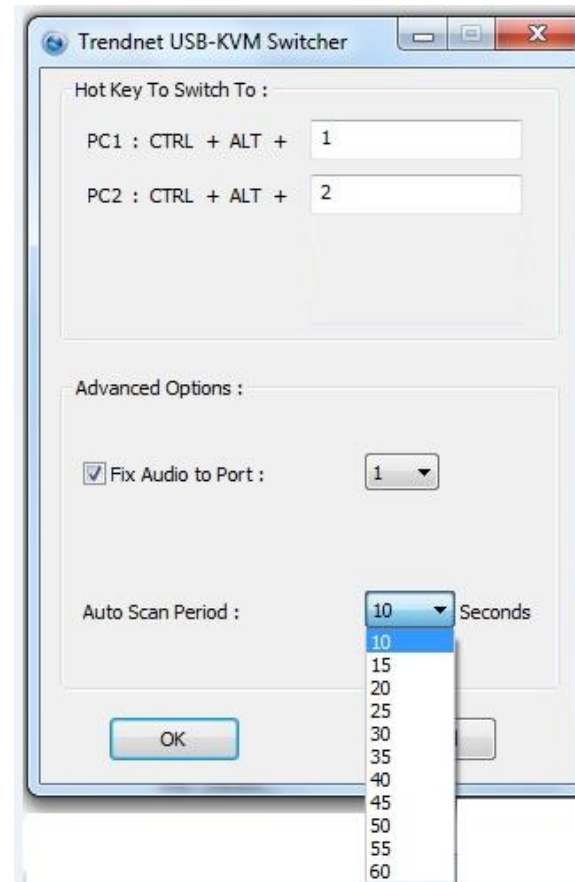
Trendnet USB-KVM Switcher

Hot Key To Switch To :

PC1 : CTRL + ALT + 1

PC2 : CTRL + ALT + 2

Advanced Options :

Fix Audio to Port : 1

Auto Scan Period : 10 Seconds

10
15
20
25
30
35
40
45
50
55
60

OK